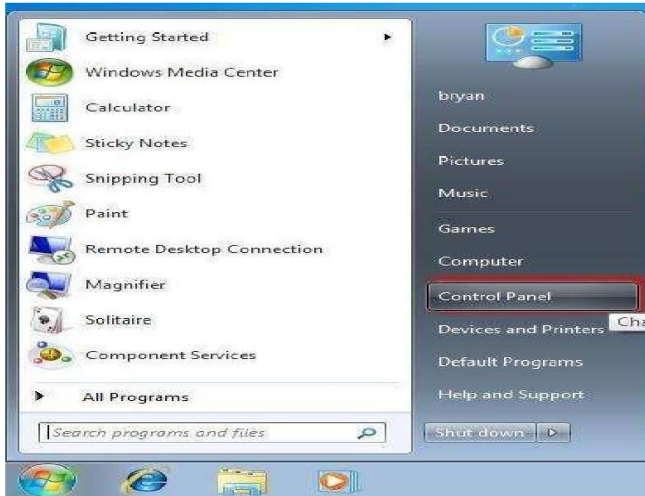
Getting Started
Windows Media Center
Calculator
Sticky Notes
Snipping Tool
Paint
Remote Desktop Connection
Magnifier
Solitaire
Component Services
All Programs
Search programs and files

bryan
Documents
Pictures
Music
Games
Computer
Control Panel
Devices and Printers
Cha
Default Programs
Help and Support
Shut down